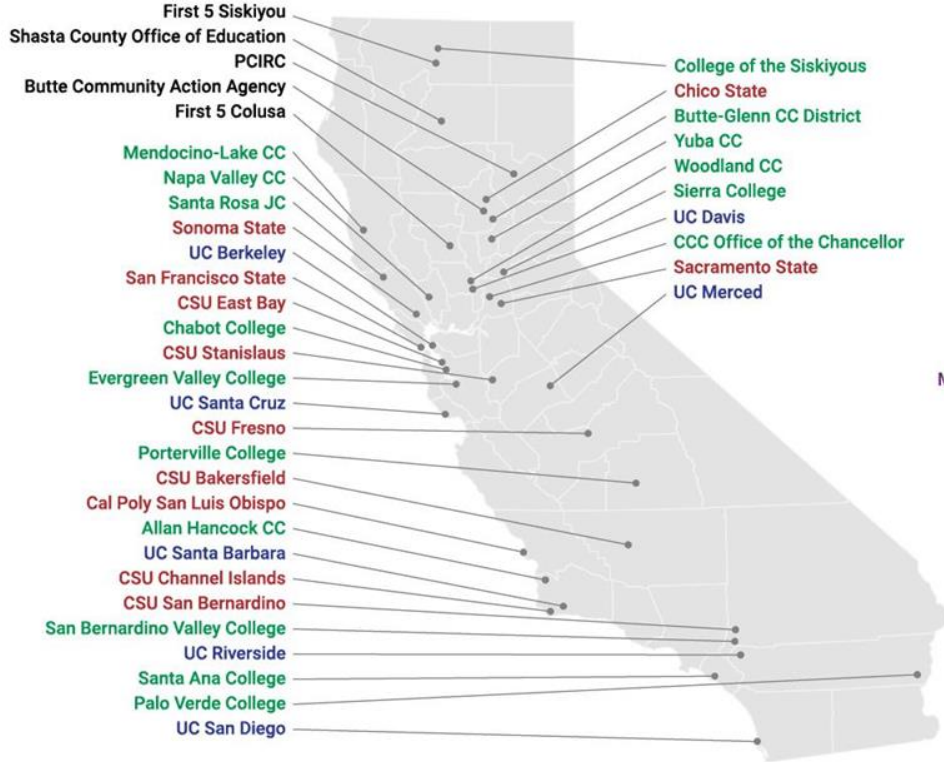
First 5 Siskiyou
Shasta County Office of Education
PCIRC
Butte Community Action Agency
First 5 Colusa
Mendocino-Lake CC
Napa Valley CC
Santa Rosa JC
Sonoma State
UC Berkeley
San Francisco State
CSU East Bay
Chabot College
CSU Stanislaus
Evergreen Valley College
UC Santa Cruz
CSU Fresno
Porterville College
CSU Bakersfield
Cal Poly San Luis Obispo
Allan Hancock CC
UC Santa Barbara
CSU Channel Islands
CSU San Bernardino
San Bernardino Valley College
UC Riverside
Santa Ana College
Palo Verde College
UC San Diego

College of the Siskiyous
Chico State
Butte-Glenn CC District
Yuba CC
Woodland CC
Sierra College
UC Davis
CCC Office of the Chancellor
Sacramento State
UC Merced

M